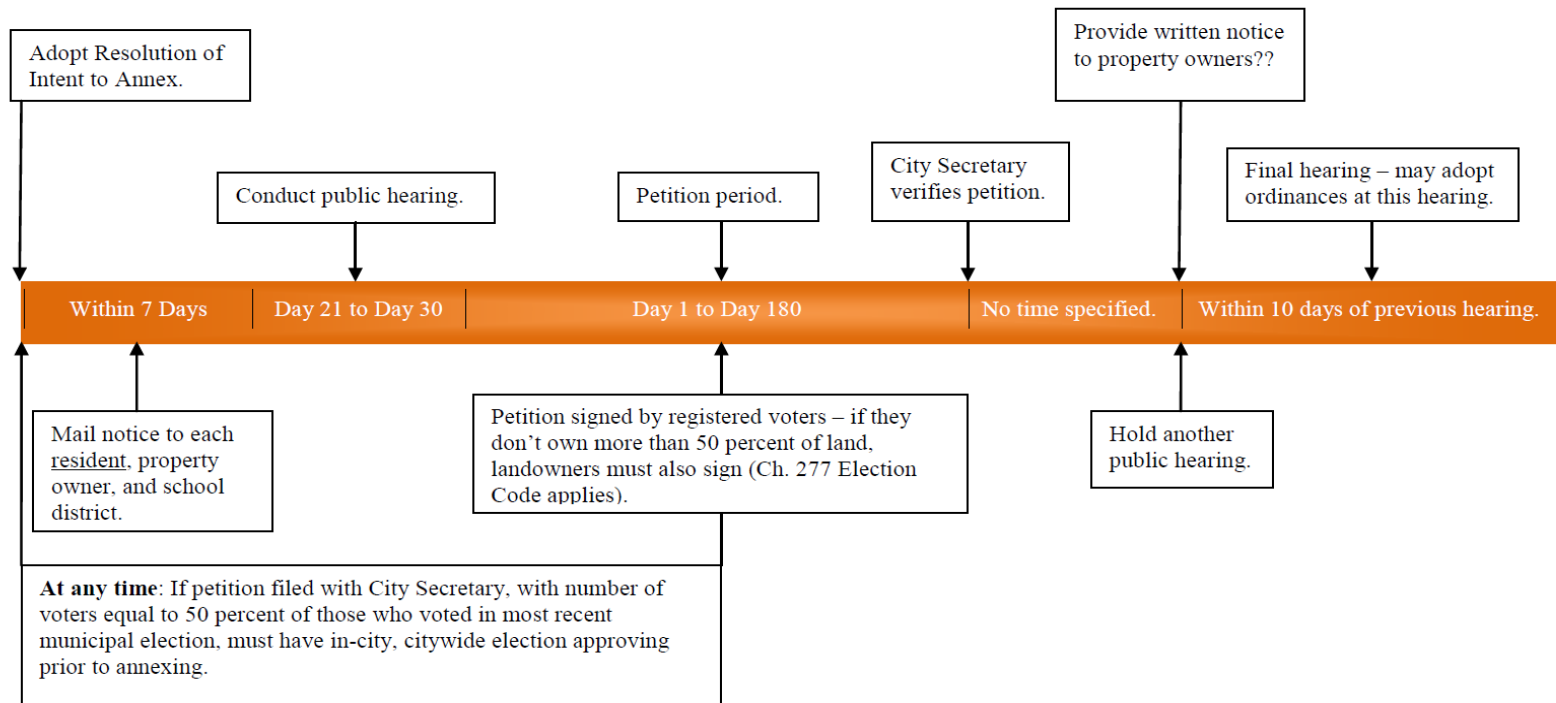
Adopt Resolution of Intent to Annex.

Provide written notice to property owners??

Conduct public hearing.

Petition period.

City Secretary verifies petition.

Final hearing – may adopt ordinances at this hearing.

Within 7 Days

Day 21 to Day 30

Day 1 to Day 180

No time specified.

Within 10 days of previous hearing.

Mail notice to each resident, property owner, and school district.

Petition signed by registered voters – if they don't own more than 50 percent of land, landowners must also sign (Ch. 277 Election Code applies).

Hold another public hearing.

**At any time**: If petition filed with City Secretary, with number of voters equal to 50 percent of those who voted in most recent municipal election, must have in-city, citywide election approving prior to annexing.